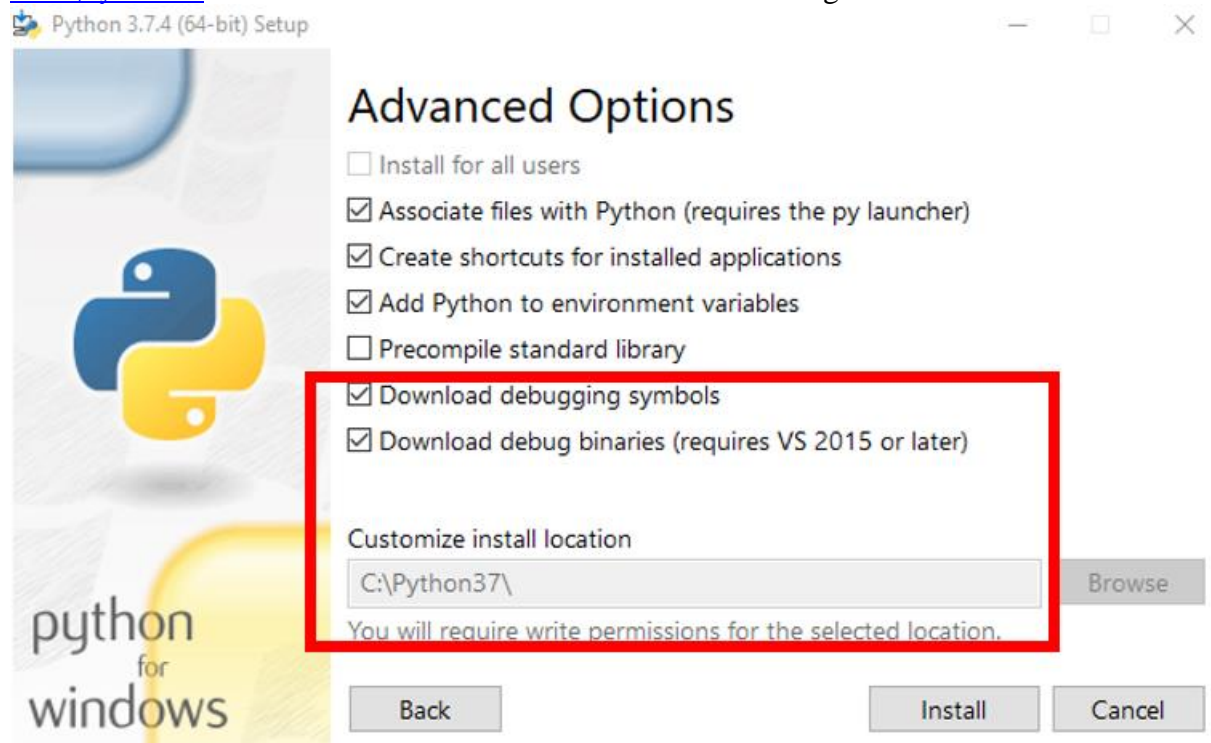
Python 3.7.4 (64-bit) Setup

Advanced Options

Install for all users

Associate files with Python (requires the py launcher)

Create shortcuts for installed applications

Add Python to environment variables

Precompile standard library

Download debugging symbols

Download debug binaries (requires VS 2015 or later)

Customize install location

C:\Python37\

Browse

You will require write permissions for the selected location.

python for windows

Back

Install

Cancel